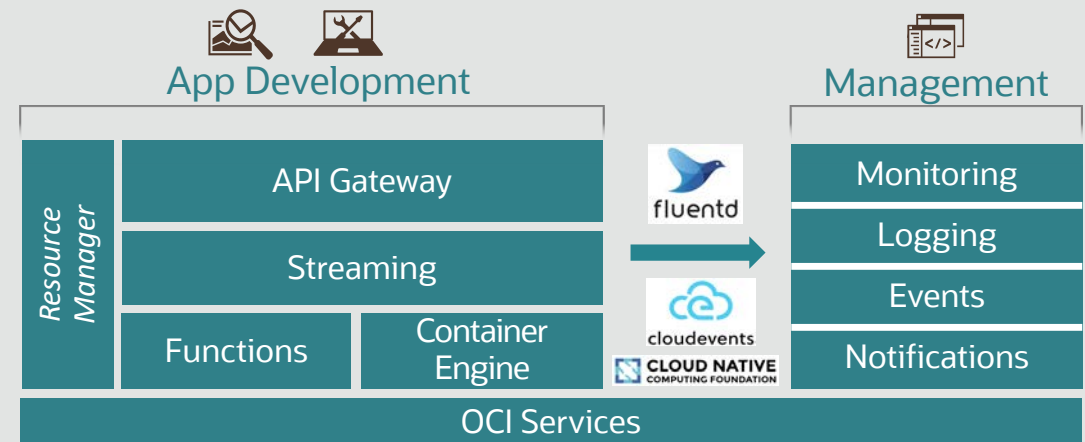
App Development

Resource Manager

API Gateway

Streaming

Functions

Container Engine

fluentd

cloudevents

CLOUD NATIVE
COMPUTING FOUNDATION

Management

Monitoring

Logging

Events

Notifications

OCI Services